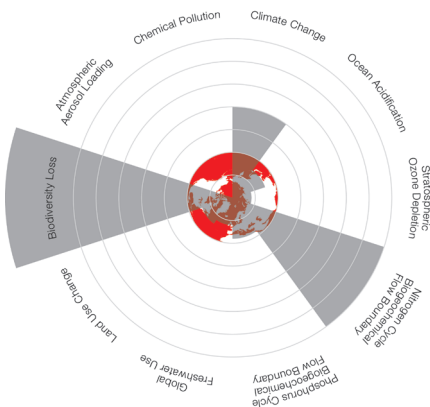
Chemical Pollution

Climate Change

Ocean Acidification

Stratospheric Ozone Depletion

Nitrogen Cycle Biogeochemical Flow Boundary

Phosphorus Cycle Biogeochemical Flow Boundary

Global Freshwater Use

Land Use Change

Biodiversity Loss

Atmospheric Aerosol Loading